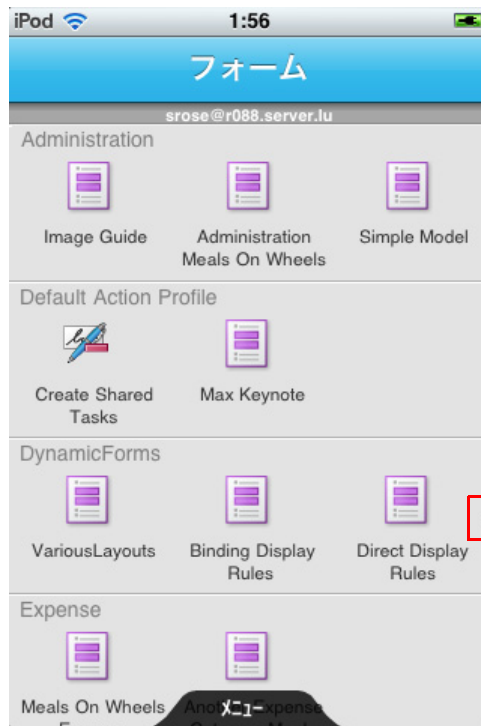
iPod 1:56

フォーム

srose@r088.server.lu

Administration

Image Guide

Administration Meals On Wheels

Simple Model

Default Action Profile

Create Shared Tasks

Max Keynote

DynamicForms

VariousLayouts

Binding Display Rules

Direct Display Rules

Expense

Meals On Wheels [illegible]

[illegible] Expense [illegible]

メニュー